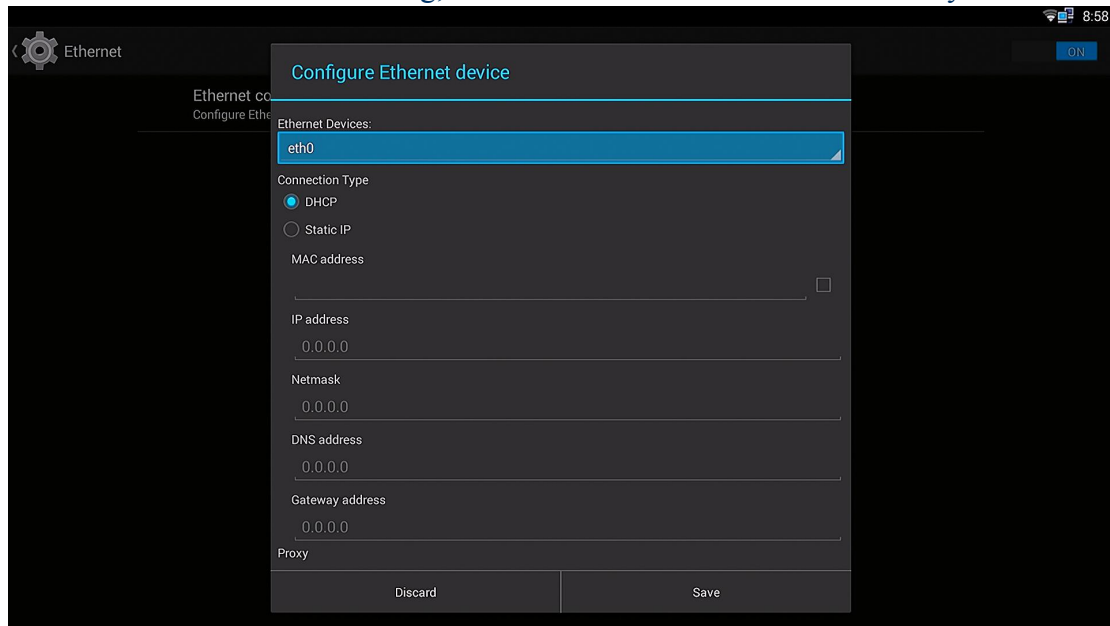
8:58

Ethernet

ON

Ethernet co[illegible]
Configure Ethe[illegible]

Configure Ethernet device

Ethernet Devices:

eth0

Connection Type

DHCP

Static IP

MAC address

IP address

0.0.0.0

Netmask

0.0.0.0

DNS address

0.0.0.0

Gateway address

0.0.0.0

Proxy

Discard

Save